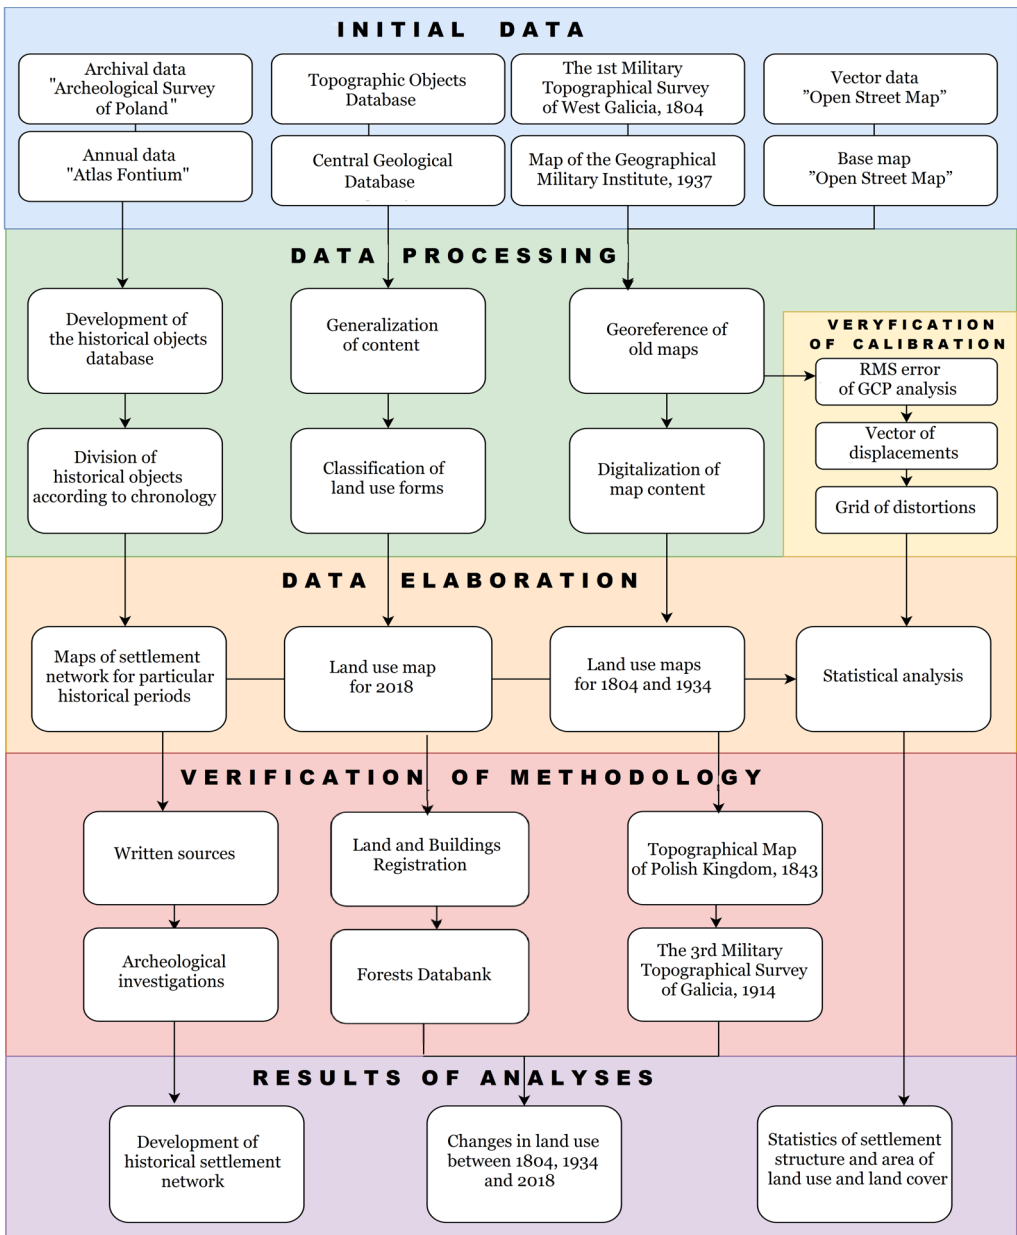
INITIAL DATA

Archival data "Archeological Survey of Poland"

Topographic Objects Database

The 1st Military Topographical Survey of West Galicia, 1804

Vector data ”Open Street Map”

Annual data "Atlas Fontium"

Central Geological Database

Map of the Geographical Military Institute, 1937

Base map ”Open Street Map”

DATA PROCESSING

Development of the historical objects database

Generalization of content

Georeference of old maps

VERYFICATION OF CALIBRATION

RMS error of GCP analysis

Vector of displacements

Grid of distortions

Division of historical objects according to chronology

Classification of land use forms

Digitalization of map content

DATA ELABORATION

Maps of settlement network for particular historical periods

Land use map for 2018

Land use maps for 1804 and 1934

Statistical analysis

VERIFICATION OF METHODOLOGY

Written sources

Land and Buildings Registration

Topographical Map of Polish Kingdom, 1843

Archeological investigations

Forests Databank

The 3rd Military Topographical Survey of Galicia, 1914

RESULTS OF ANALYSES

Development of historical settlement network

Changes in land use between 1804, 1934 and 2018

Statistics of settlement structure and area of land use and land cover